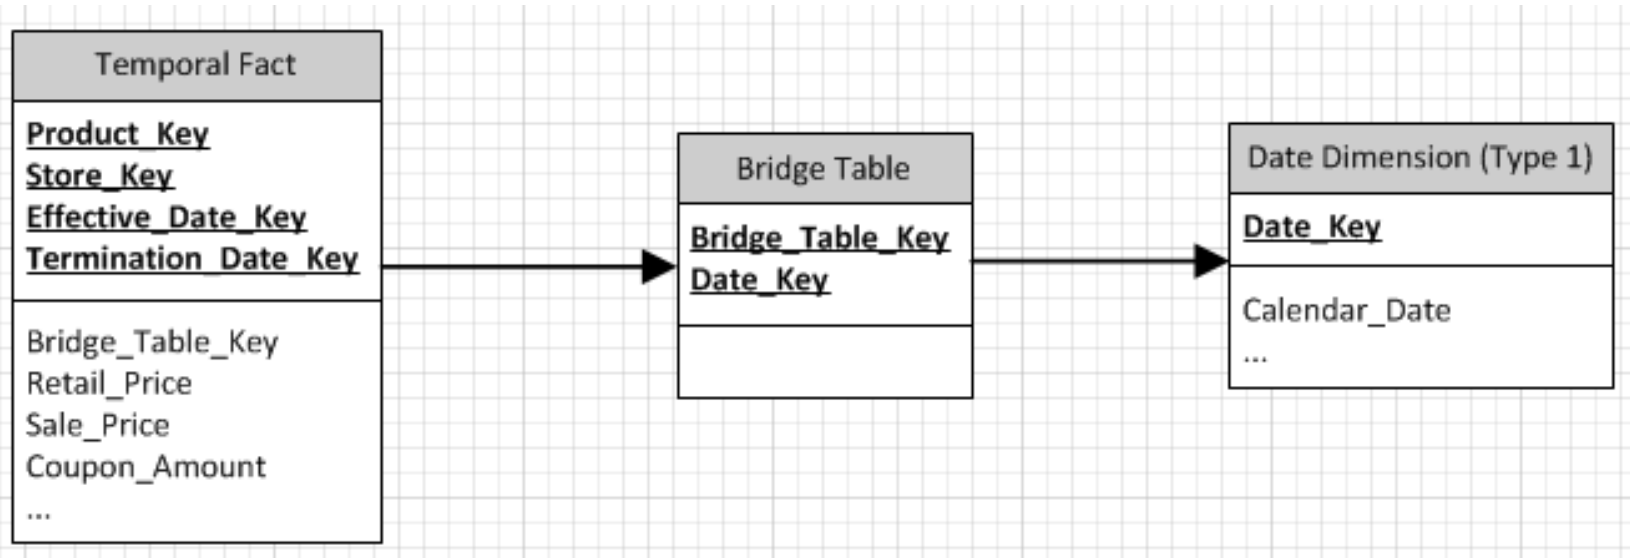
Temporal Fact

Product_Key
Store_Key
Effective_Date_Key
Termination_Date_Key

Bridge_Table_Key
Retail_Price
Sale_Price
Coupon_Amount
...

Bridge Table

Bridge_Table_Key
Date_Key

Date Dimension (Type 1)

Date_Key

Calendar_Date
...